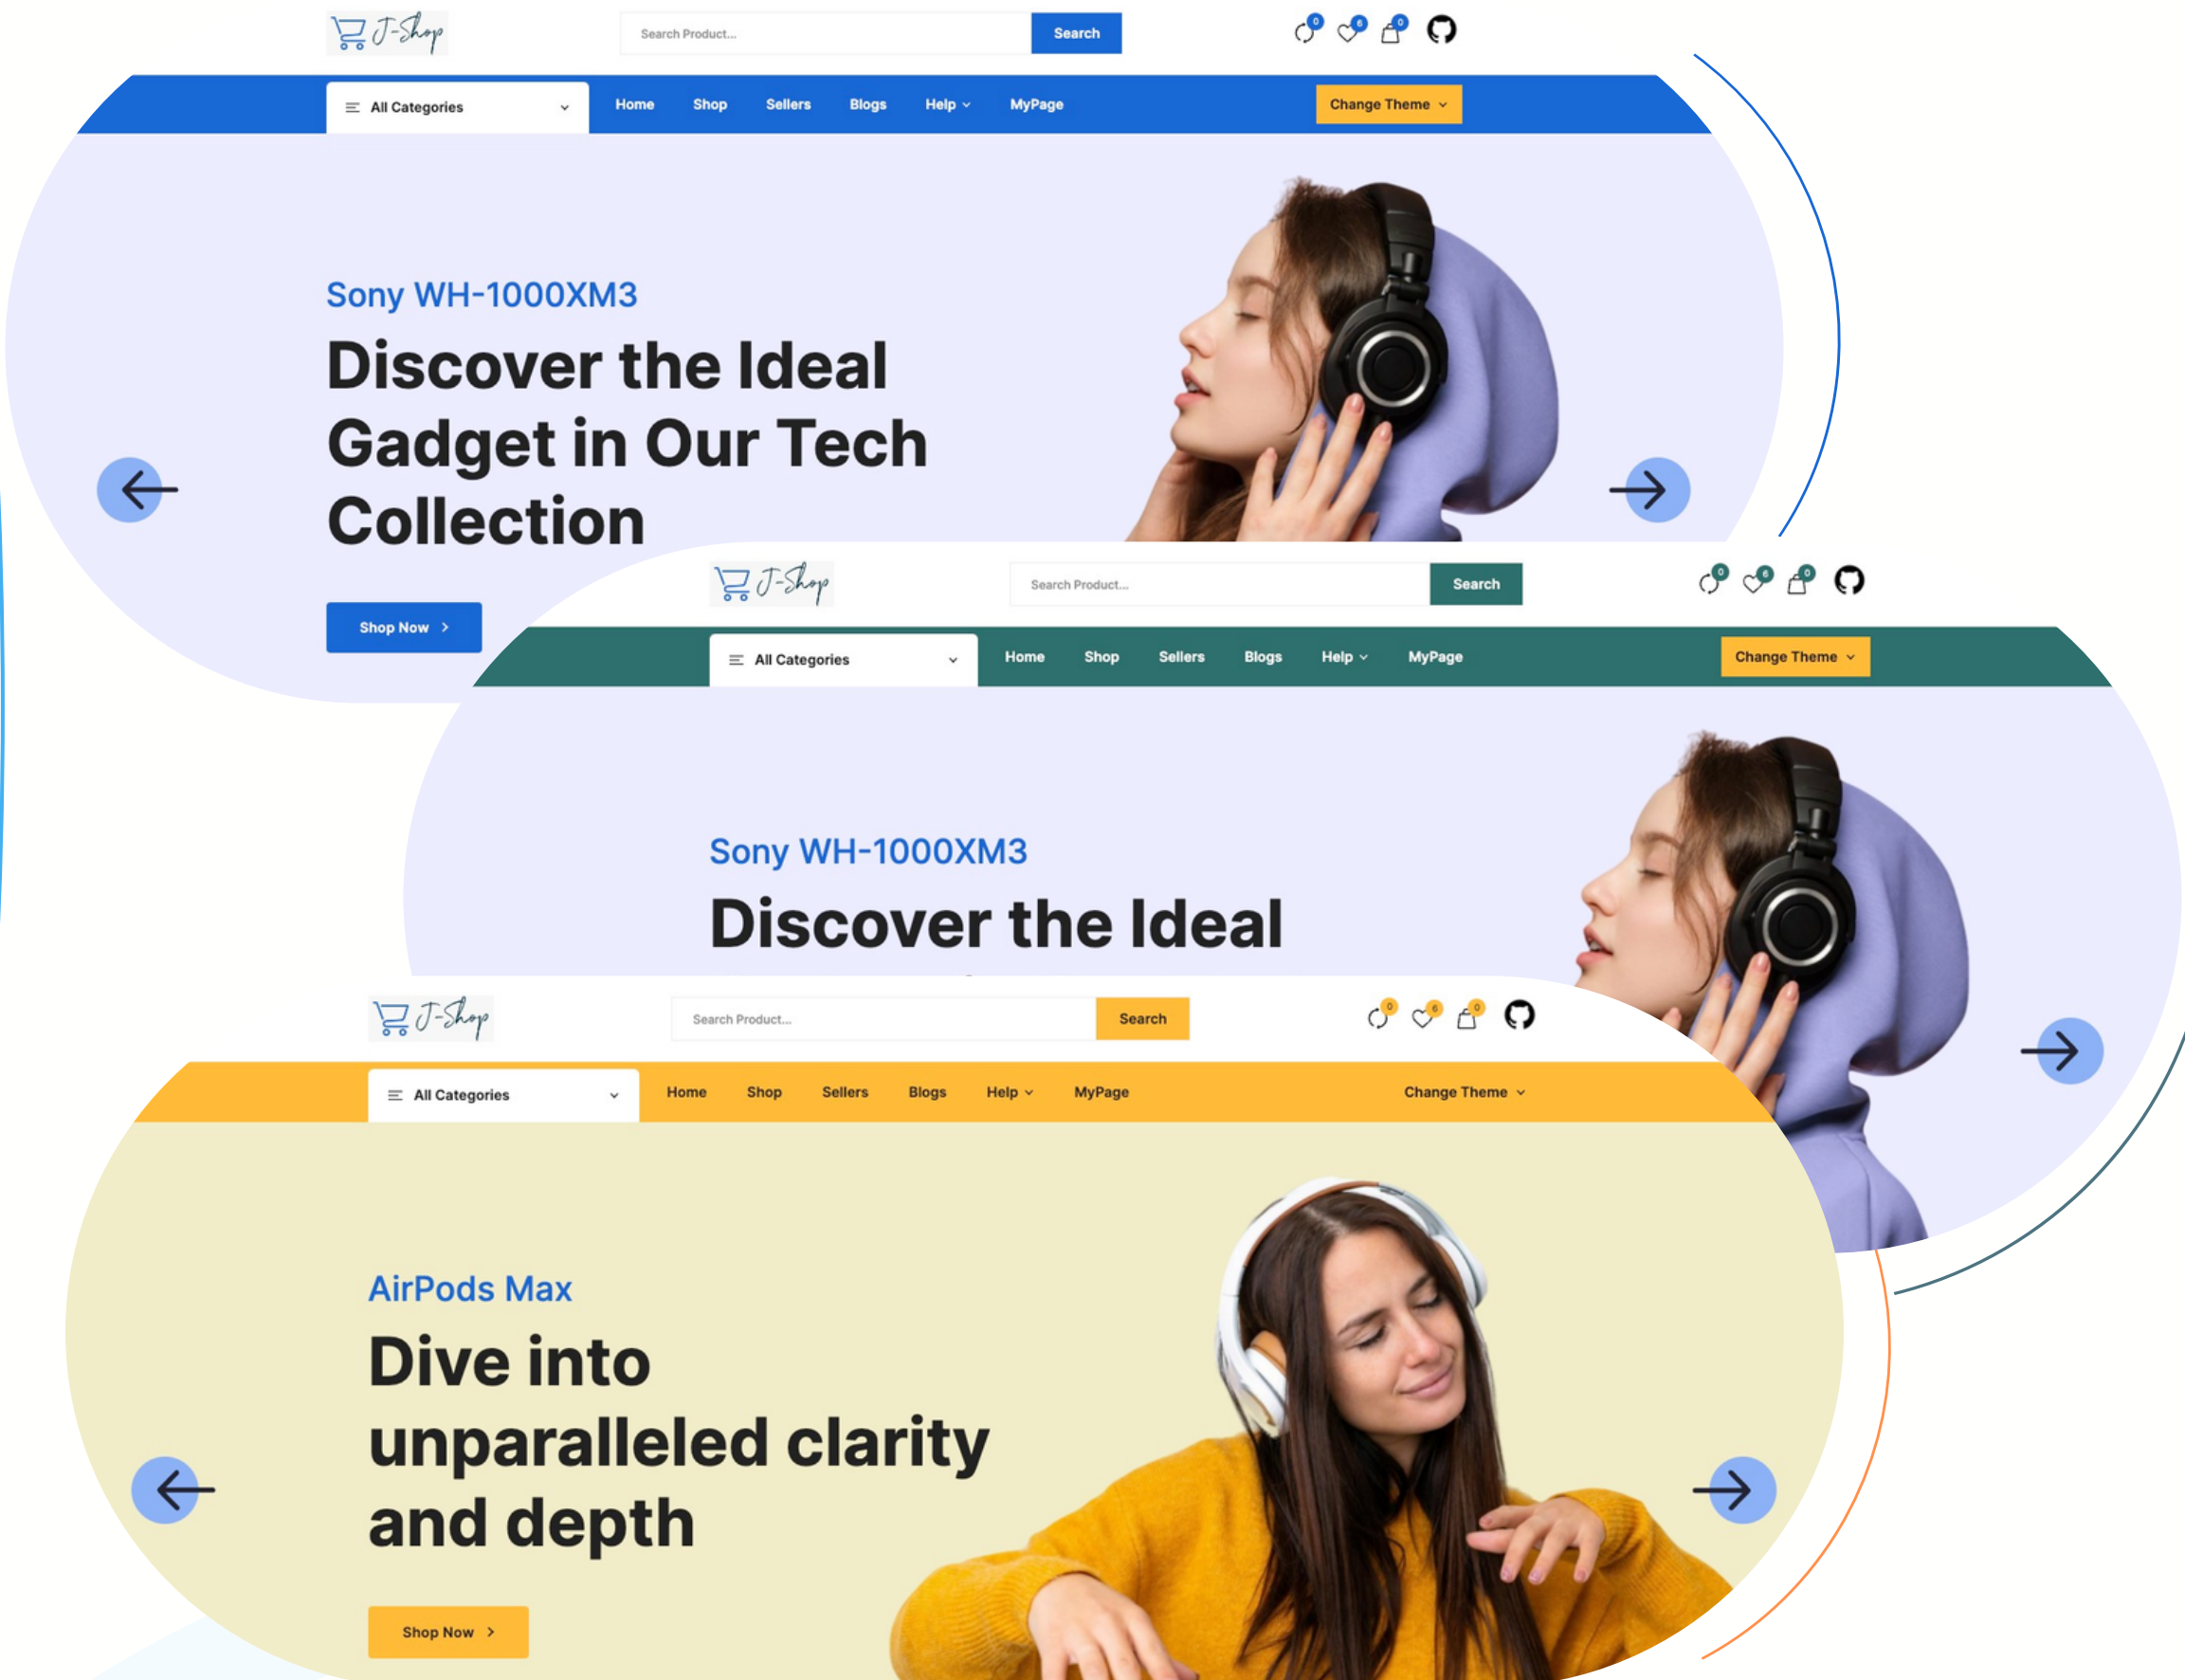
J-Shop

Search Product...

Search

0 0 0

All Categories

Home Shop Sellers Blogs Help MyPage

Change Theme

Sony WH-1000XM3

Discover the Ideal Gadget in Our Tech Collection

Shop Now

J-Shop

Search Product...

Search

0 0 0

All Categories

Home Shop Sellers Blogs Help MyPage

Change Theme

Sony WH-1000XM3

Discover the Ideal

J-Shop

Search Product...

Search

0 0 0

All Categories

Home Shop Sellers Blogs Help MyPage

Change Theme

AirPods Max

Dive into unparalleled clarity and depth

Shop Now